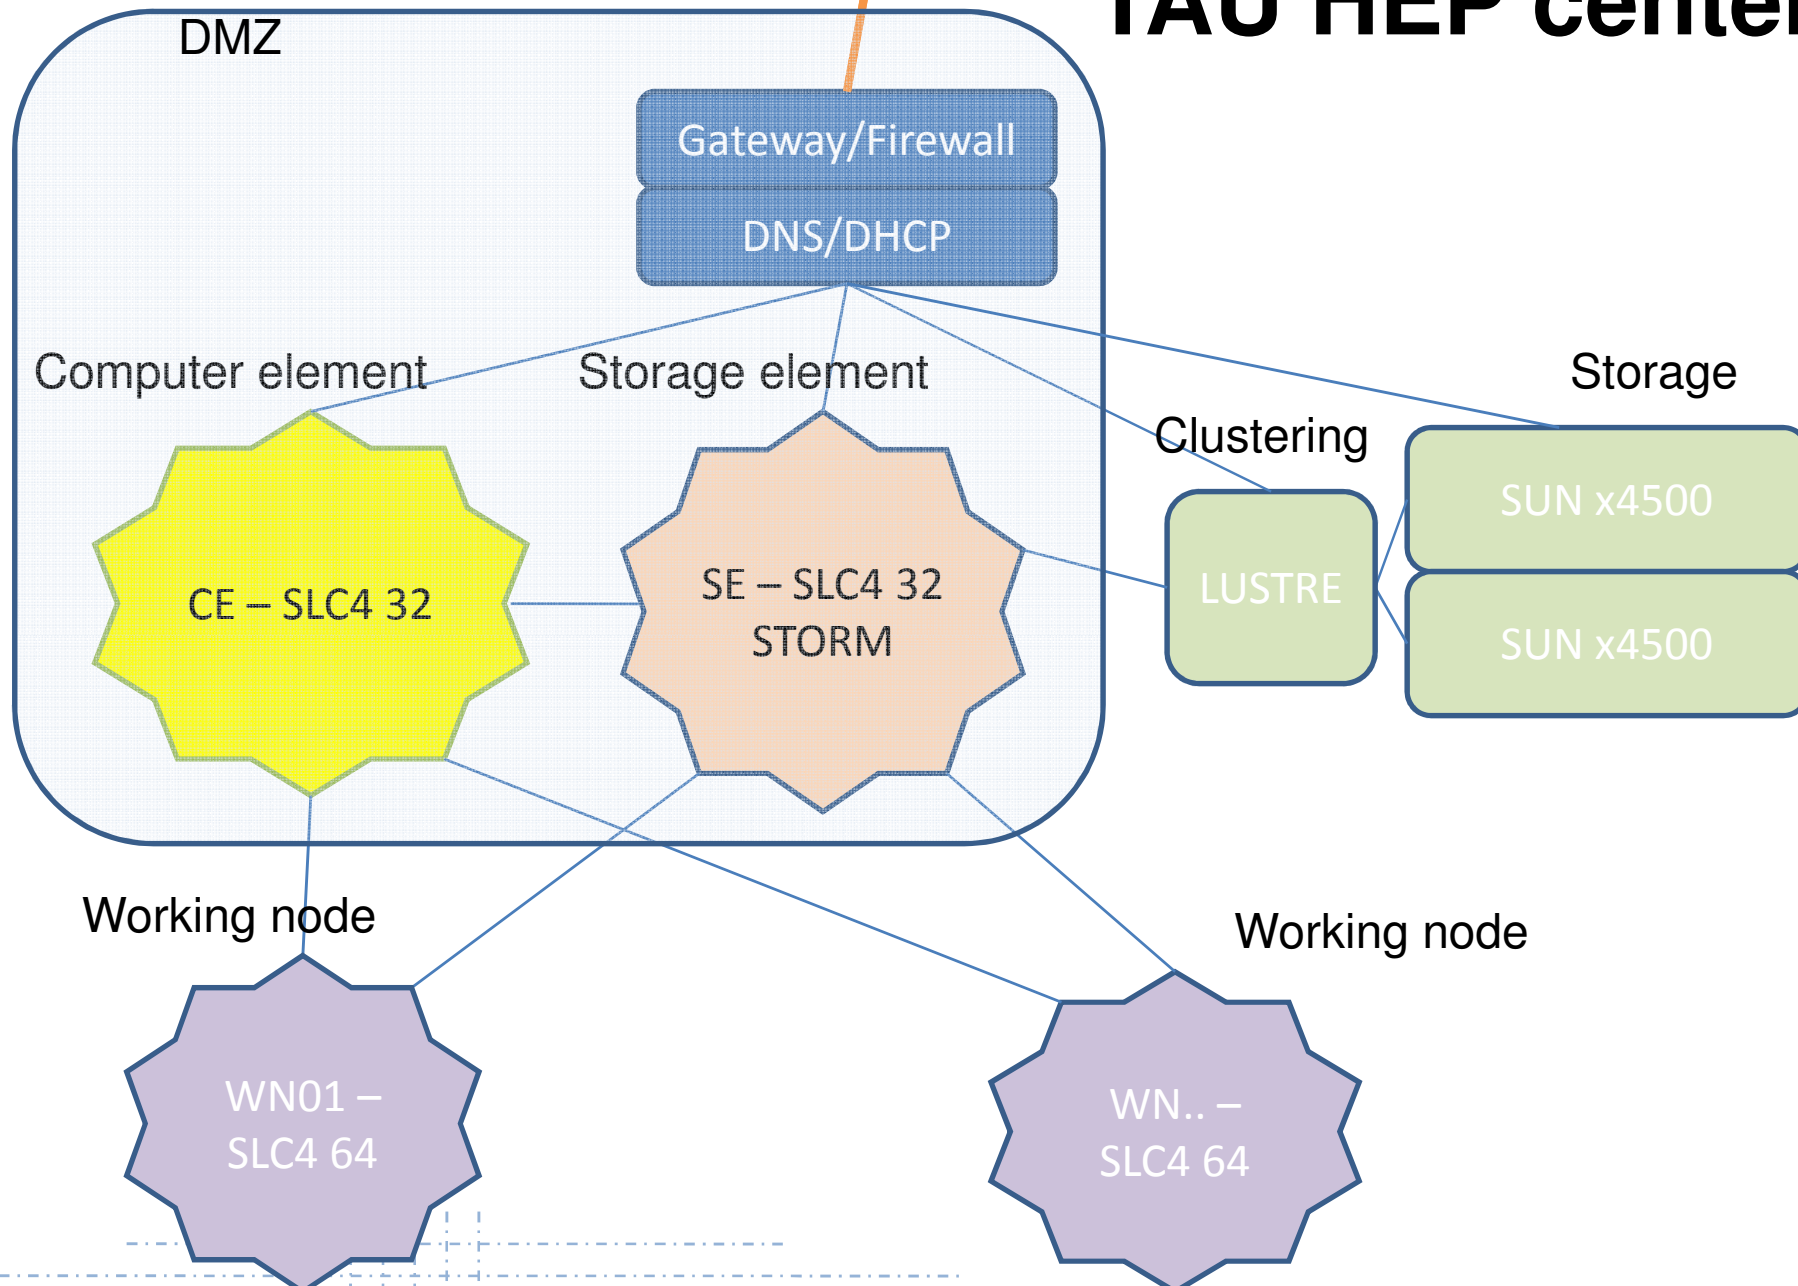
TAU HEP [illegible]

DMZ

Gateway/Firewall

DNS/DHCP

Computer element

Storage element

Storage

Clustering

SUN x4500

SUN x4500

LUSTRE

CE – SLC4 32

SE – SLC4 32 STORM

Working node

Working node

WN01 – SLC4 64

WN.. – SLC4 64